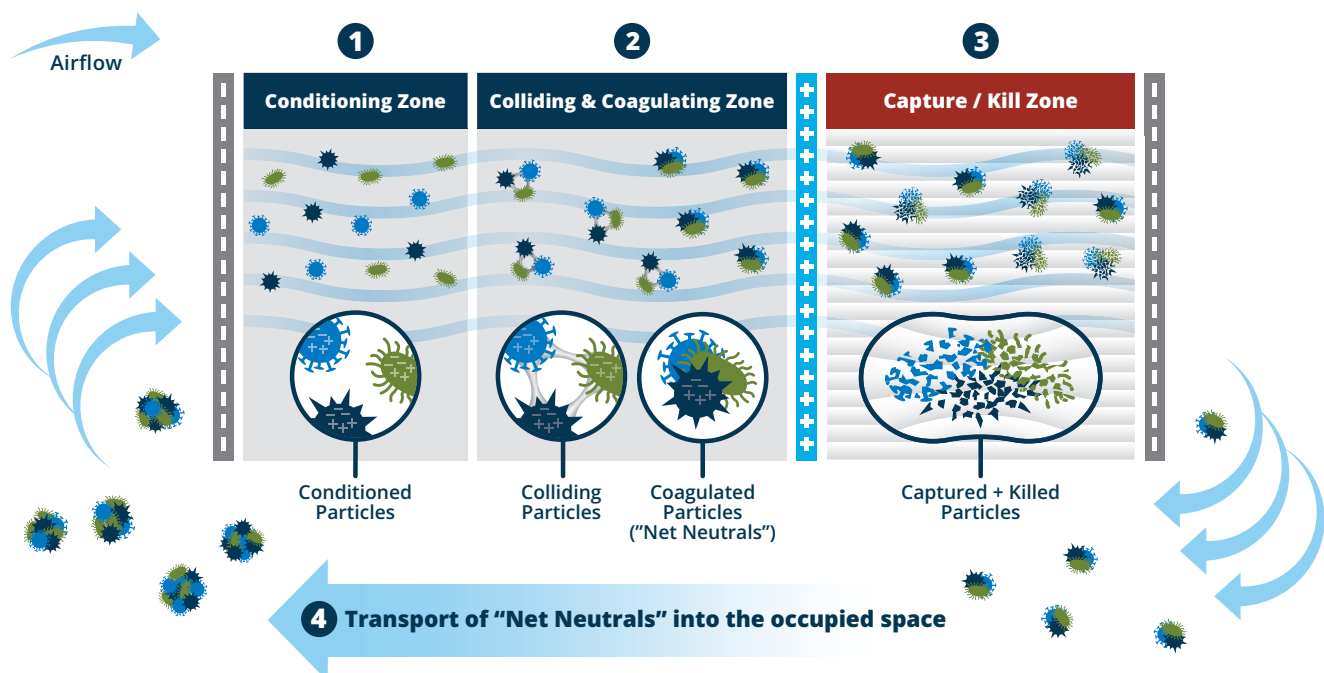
Airflow

1

Conditioning Zone

2

Colliding & Coagulating Zone

3

Capture / Kill Zone

Conditioned Particles

Colliding Particles

Coagulated Particles ("Net Neutrals")

Captured + Killed Particles

4 Transport of "Net Neutrals" into the occupied space